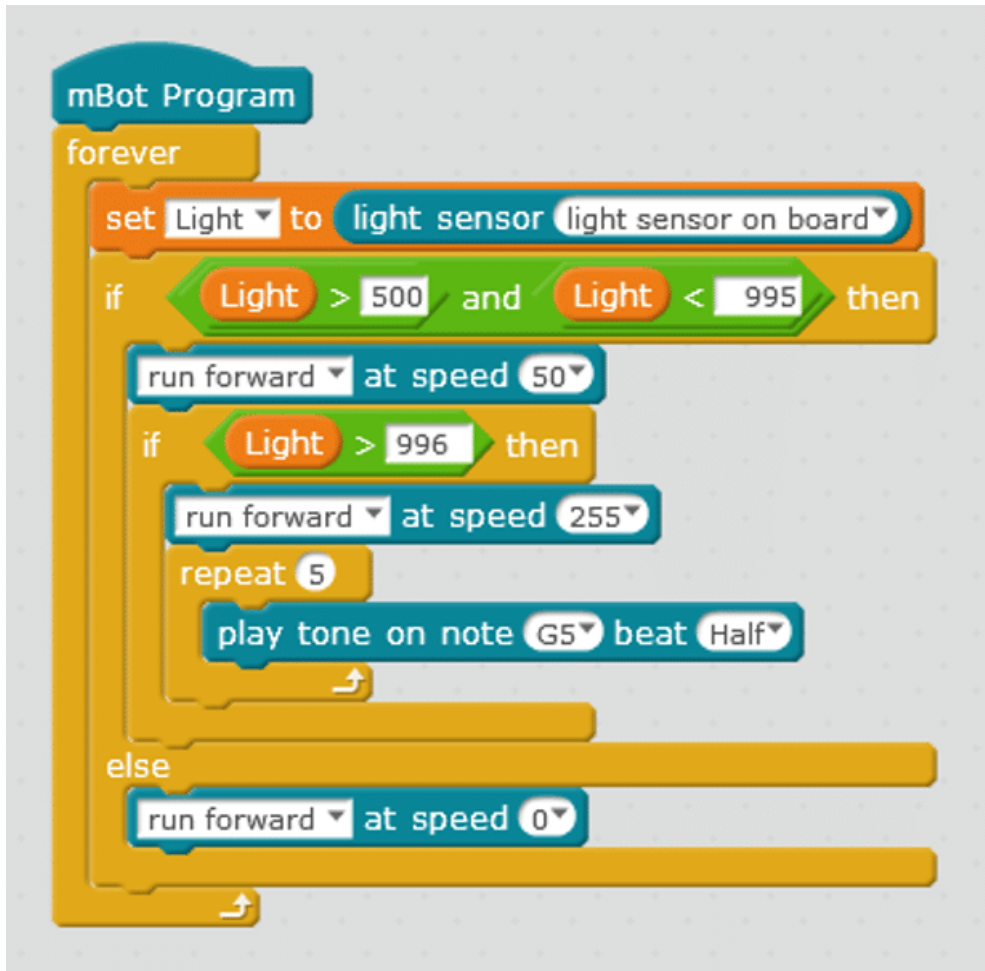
mBot Program
forever
set Light to light sensor light sensor on board
if Light > 500 and Light < 995 then
run forward at speed 50
if Light > 996 then
run forward at speed 255
repeat 5
play tone on note G5 beat Half
else
run forward at speed 0